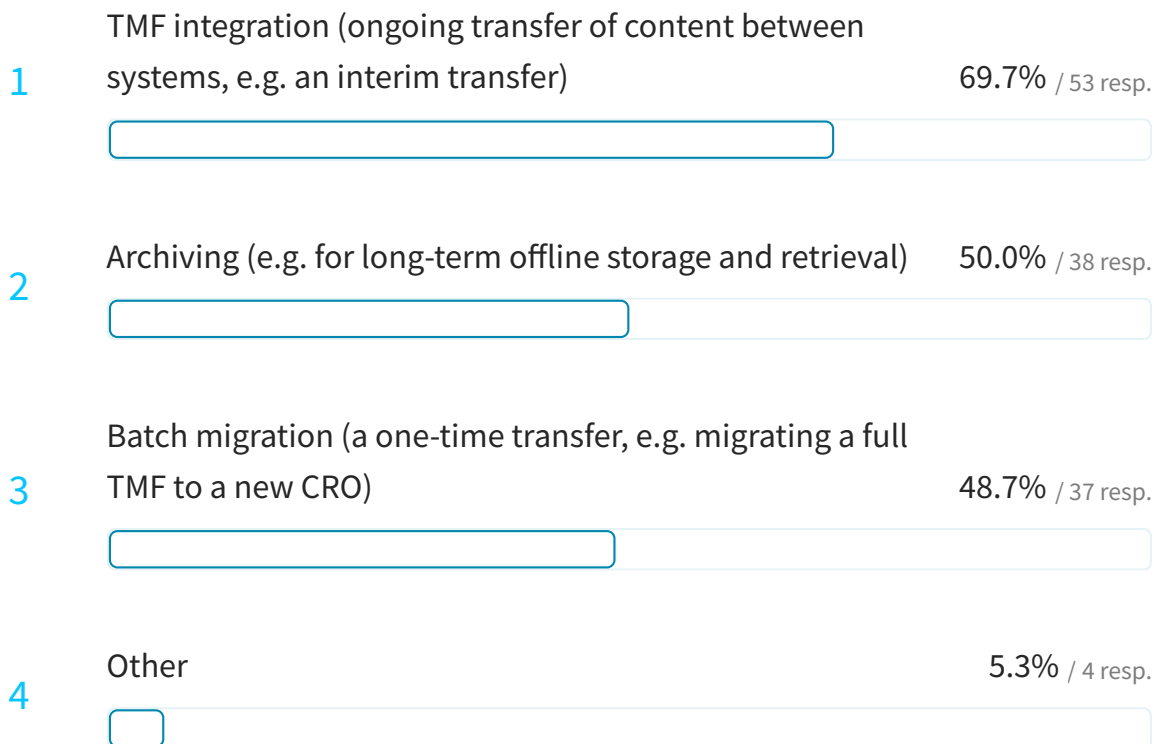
1
TMF integration (ongoing transfer of content between systems, e.g. an interim transfer)
69.7% / 53 resp.

2
Archiving (e.g. for long-term offline storage and retrieval)
50.0% / 38 resp.

3
Batch migration (a one-time transfer, e.g. migrating a full TMF to a new CRO)
48.7% / 37 resp.

4
Other
5.3% / 4 resp.